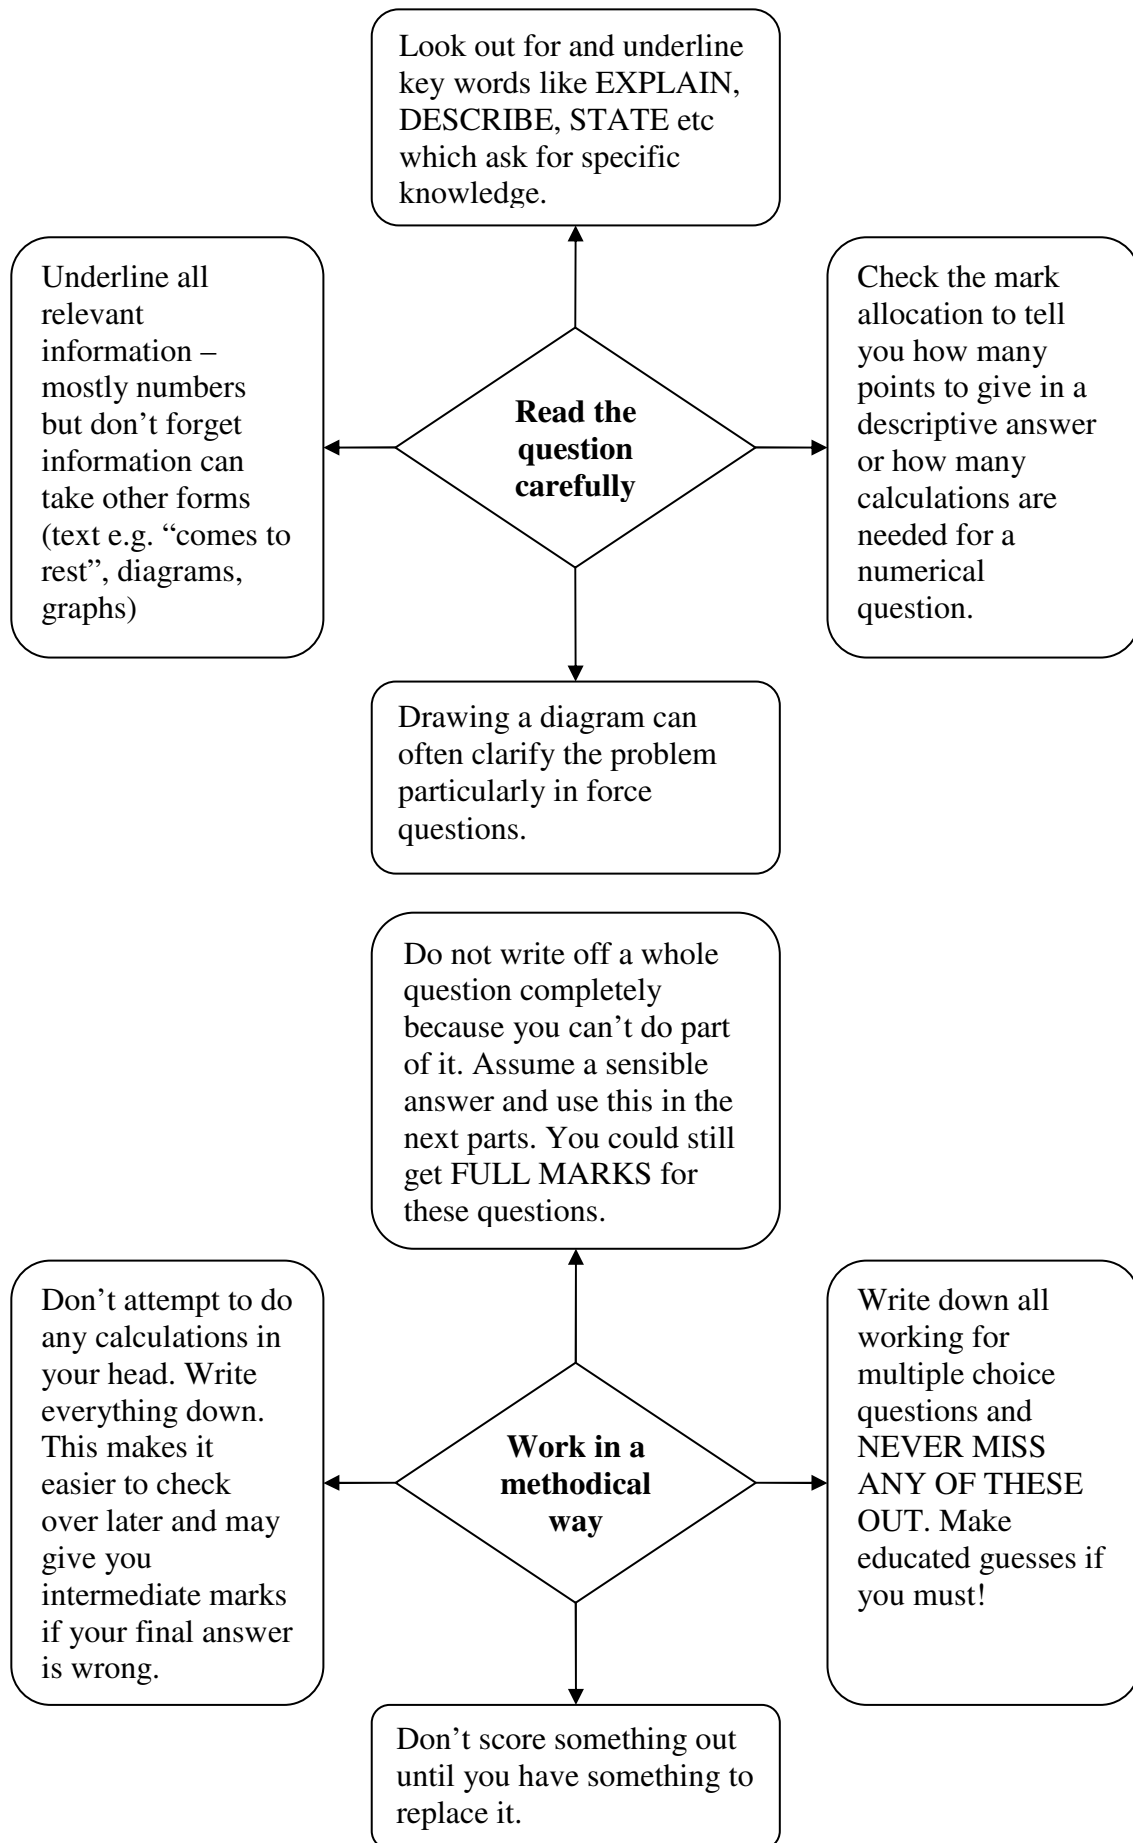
Look out for and underline key words like EXPLAIN, DESCRIBE, STATE etc which ask for specific knowledge.

Underline all relevant information – mostly numbers but don’t forget information can take other forms (text e.g. “comes to rest”, diagrams, graphs)

**Read the question carefully**

Check the mark allocation to tell you how many points to give in a descriptive answer or how many calculations are needed for a numerical question.

Drawing a diagram can often clarify the problem particularly in force questions.

Do not write off a whole question completely because you can’t do part of it. Assume a sensible answer and use this in the next parts. You could still get FULL MARKS for these questions.

Don’t attempt to do any calculations in your head. Write everything down. This makes it easier to check over later and may give you intermediate marks if your final answer is wrong.

**Work in a methodical way**

Write down all working for multiple choice questions and NEVER MISS ANY OF THESE OUT. Make educated guesses if you must!

Don’t score something out until you have something to replace it.